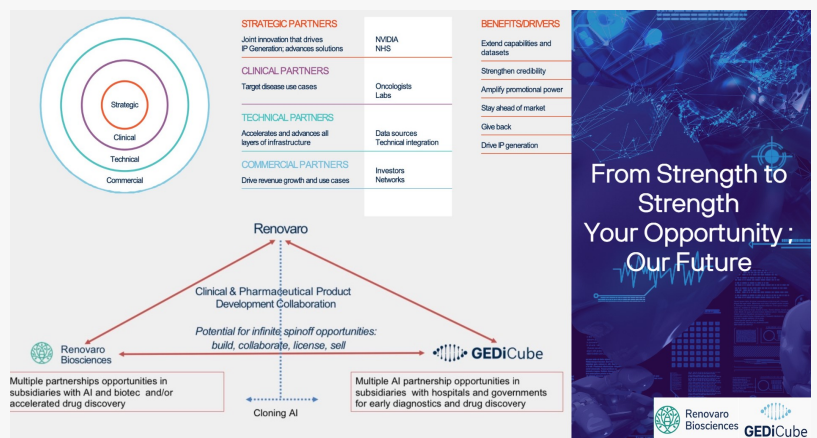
Strategic
Clinical
Technical
Commercial

STRATEGIC PARTNERS
Joint innovation that drives IP Generation; advances solutions
NVIDIA
NHS

CLINICAL PARTNERS
Target disease use cases
Oncologists
Labs

TECHNICAL PARTNERS
Accelerates and advances all layers of infrastructure
Data sources
Technical integration

COMMERCIAL PARTNERS
Drive revenue growth and use cases
Investors
Networks

BENEFITS/DRIVERS
Extend capabilities and datasets
Strengthen credibility
Amplify promotional power
Stay ahead of market
Give back
Drive IP generation

Renovaro

Clinical & Pharmaceutical Product Development Collaboration

Potential for infinite spinoff opportunities: build, collaborate, license, sell

Renovaro Biosciences

GEDiCube

Multiple partnerships opportunities in subsidiaries with AI and biotec and/or accelerated drug discovery

Cloning AI

Multiple AI partnership opportunities in subsidiaries with hospitals and governments for early diagnostics and drug discovery

From Strength to Strength
Your Opportunity ; Our Future

Renovaro Biosciences
GEDiCube